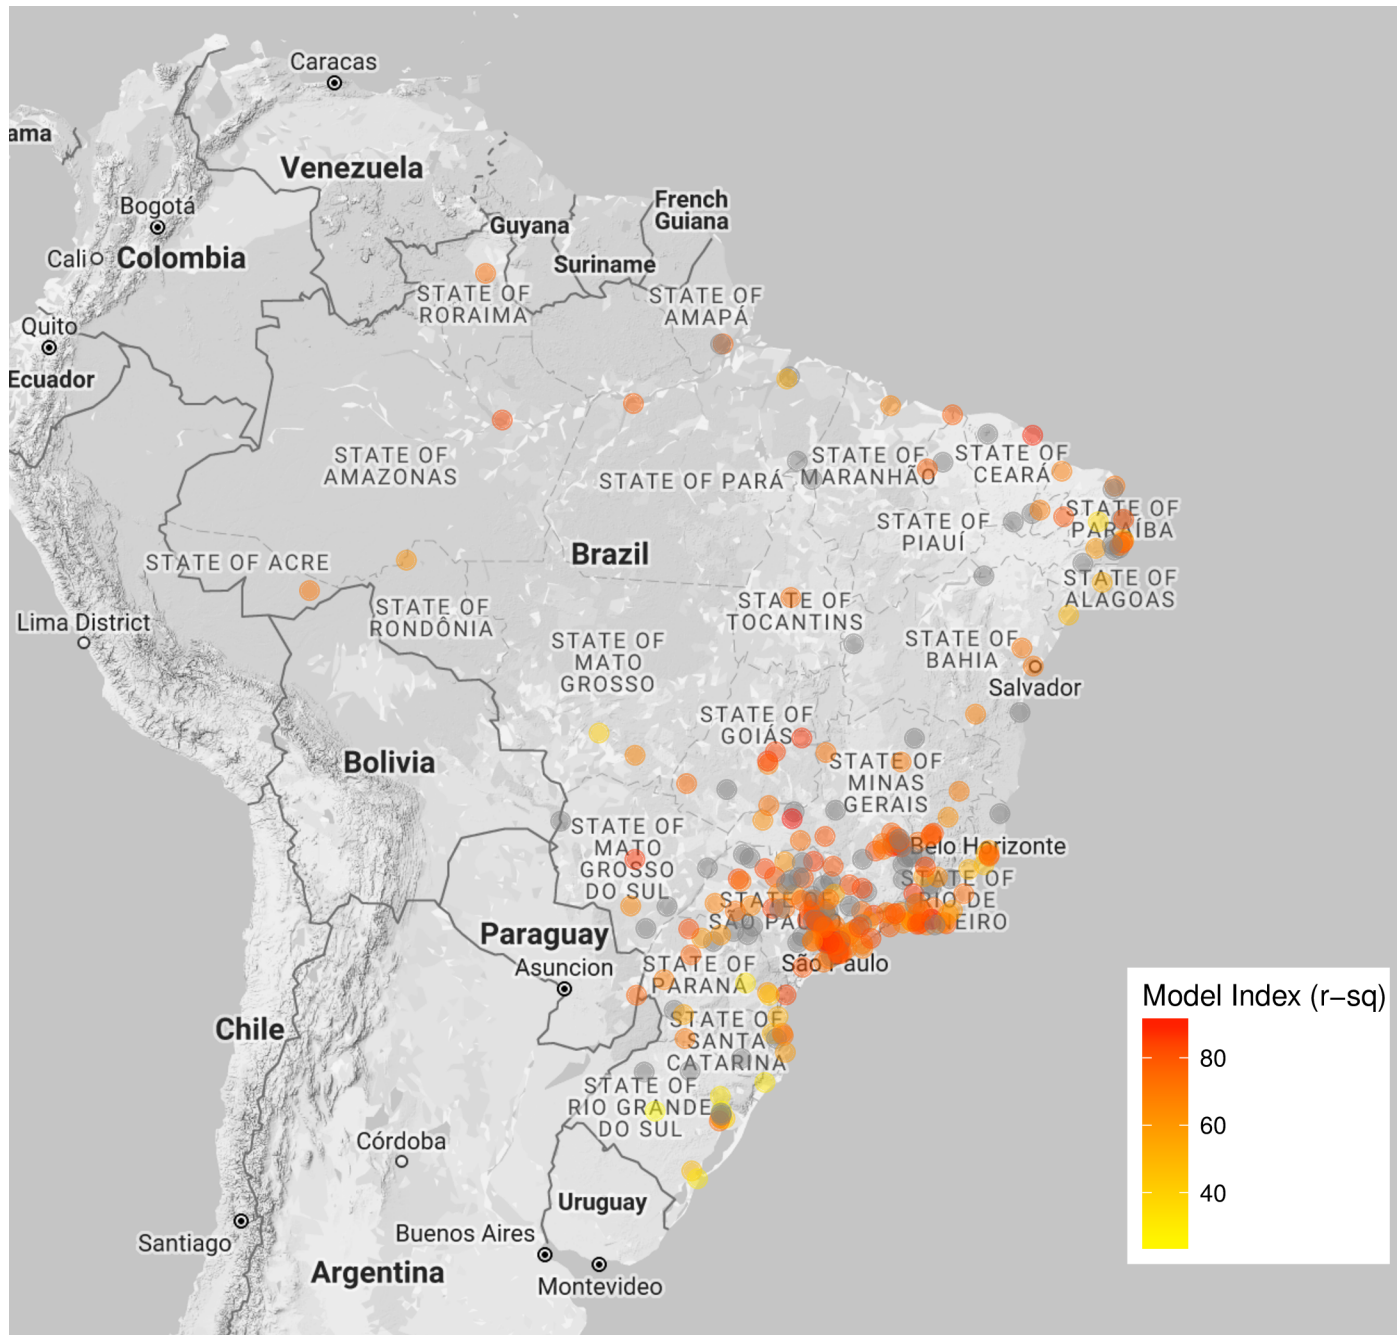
Caracas
ama
Venezuela
French Guiana
Bogotá
Guyana
Cali
Colombia
Suriname
STATE OF RORAIMA
STATE OF AMAPÁ
Quito
Ecuador
STATE OF AMAZONAS
STATE OF PARÁ
STATE OF MARANHÃO
STATE OF CEARÁ
STATE OF PARAÍBA
STATE OF PIAUÍ
Brazil
STATE OF ACRE
STATE OF ALAGOAS
STATE OF RONDÔNIA
STATE OF TOCANTINS
Lima District
STATE OF MATO GROSSO
STATE OF BAHIA
Salvador
STATE OF GOIÁS
Bolivia
STATE OF MINAS GERAIS
STATE OF MATO GROSSO DO SUL
Belo Horizonte
STATE OF RIO DE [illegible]EIRO
STATE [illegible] SÃO PAU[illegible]
Paraguay
Asuncion
STATE OF PARANÁ
São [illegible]aulo
Model Index (r−sq)
80
60
40
Chile
STATE OF SANTA CATARINA
STATE OF RIO GRANDE DO SUL
Córdoba
Uruguay
Santiago
Buenos Aires
Argentina
Montevideo